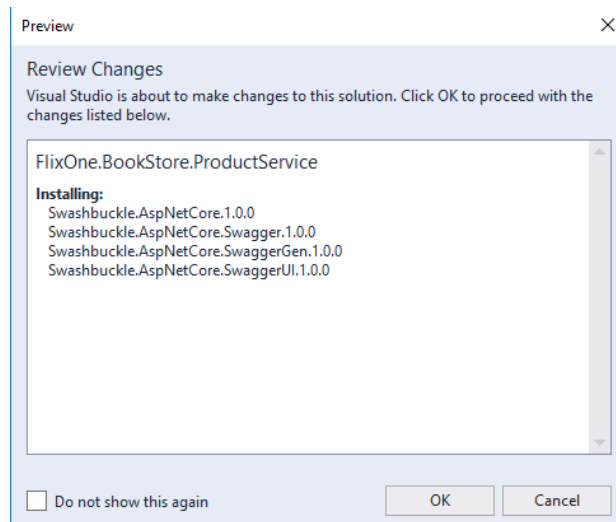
Preview

Review Changes

Visual Studio is about to make changes to this solution. Click OK to proceed with the changes listed below.

FlixOne.BookStore.ProductService

Installing:
Swashbuckle.AspNetCore.1.0.0
Swashbuckle.AspNetCore.Swagger.1.0.0
Swashbuckle.AspNetCore.SwaggerGen.1.0.0
Swashbuckle.AspNetCore.SwaggerUI.1.0.0

Do not show this again

OK

Cancel